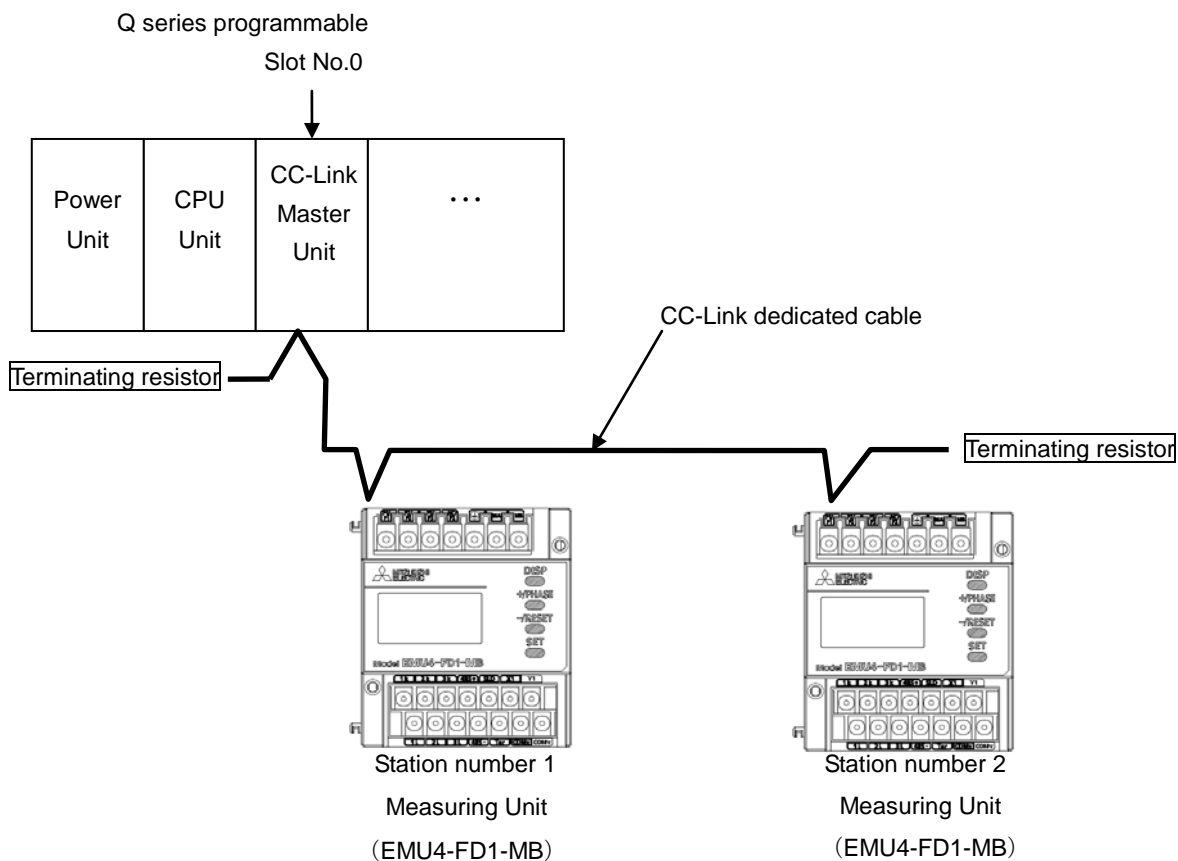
Q series programmable

Slot No.0

Power Unit

CPU Unit

CC-Link Master Unit

…

CC-Link dedicated cable

Terminating resistor

Terminating resistor

MITSUBISHI ELECTRIC

DISP

+/PHASE

-/RESET

SET

Model EMU4-FD1-MB

MITSUBISHI ELECTRIC

DISP

+/PHASE

-/RESET

SET

Model EMU4-FD1-MB

Station number 1

Measuring Unit

(EMU4-FD1-MB)

Station number 2

Measuring Unit

(EMU4-FD1-MB)